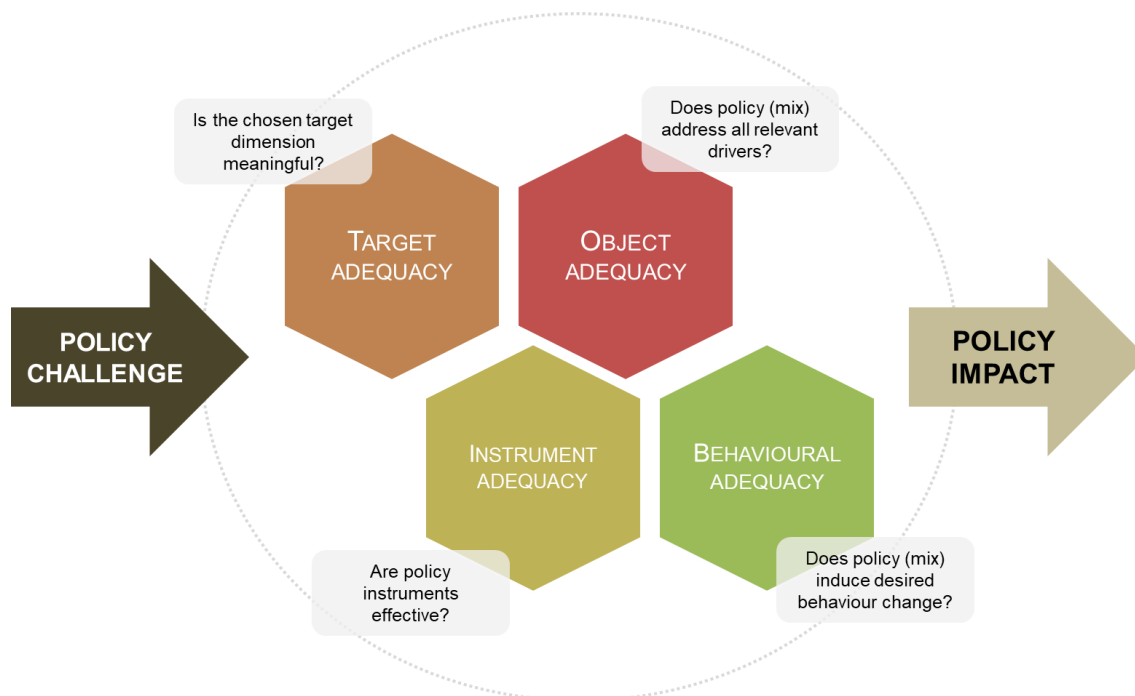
Is the chosen target dimension meaningful?

Does policy (mix) address all relevant drivers?

POLICY CHALLENGE

TARGET ADEQUACY

OBJECT ADEQUACY

POLICY IMPACT

INSTRUMENT ADEQUACY

BEHAVIOURAL ADEQUACY

Are policy instruments effective?

Does policy (mix) induce desired behaviour change?